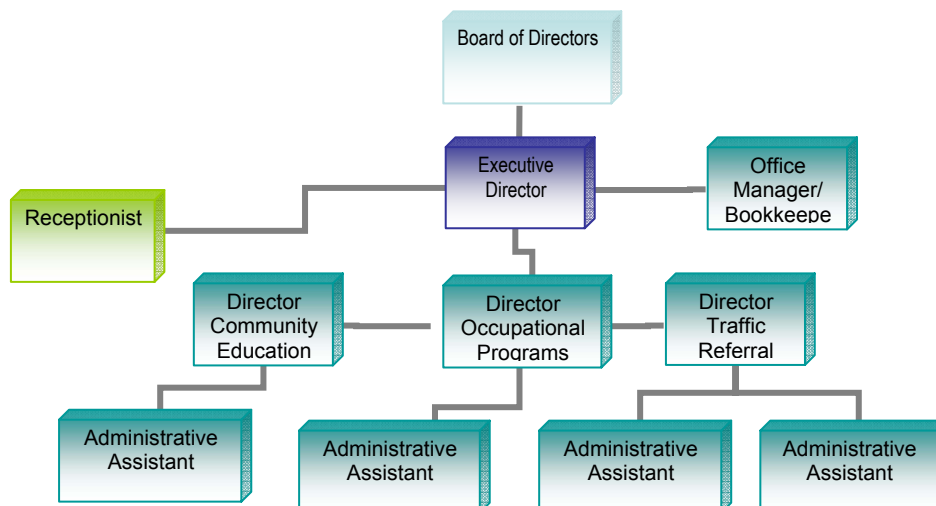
Board of Directors

Executive Director

Receptionist

Office Manager/ Bookkeepe

Director Community Education

Director Occupational Programs

Director Traffic Referral

Administrative Assistant

Administrative Assistant

Administrative Assistant

Administrative Assistant